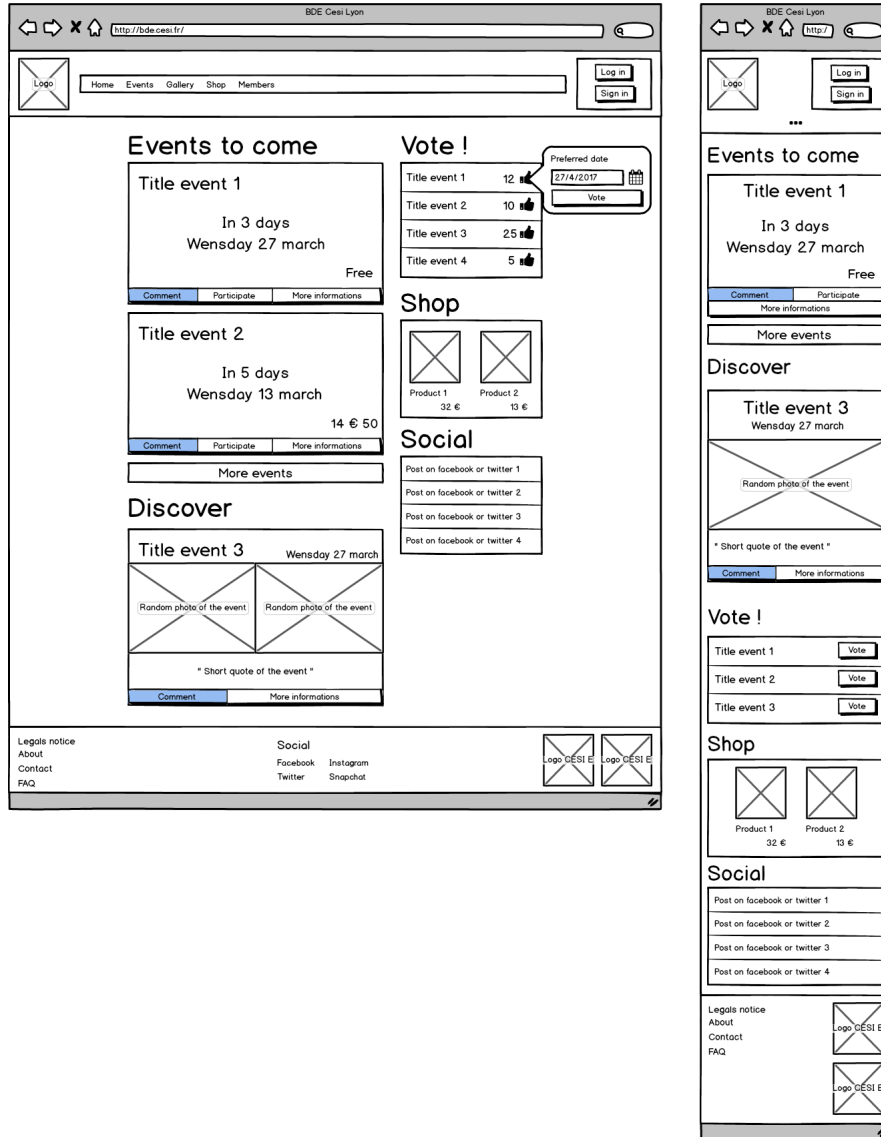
BDE Cesi Lyon

http://bde.cesi.fr/

Logo

Home Events Gallery Shop Members

Log in
Sign in

Events to come

Title event 1

In 3 days
Wensday 27 march

Free

Comment | Participate | More informations

Title event 2

In 5 days
Wensday 13 march

14 € 50

Comment | Participate | More informations

More events

Discover

Title event 3 Wensday 27 march

Random photo of the event

Random photo of the event

" Short quote of the event "

Comment | More informations

Vote !

Title event 1 12
Title event 2 10
Title event 3 25
Title event 4 5

Preferred date
27/4/2017
Vote

Shop

Product 1 32 €
Product 2 13 €

Social

Post on facebook or twitter 1
Post on facebook or twitter 2
Post on facebook or twitter 3
Post on facebook or twitter 4

Legals notice
About
Contact
FAQ

Social
Facebook Instagram
Twitter Snapchat

Logo CESI E
Logo CESI E

BDE Cesi Lyon

http:/

Logo

Log in
Sign in

...

Events to come

Title event 1

In 3 days
Wensday 27 march

Free

Comment | Participate
More informations

More events

Discover

Title event 3
Wensday 27 march

Random photo of the event

" Short quote of the event "

Comment | More informations

Vote !

Title event 1 Vote
Title event 2 Vote
Title event 3 Vote

Shop

Product 1 32 €
Product 2 13 €

Social

Post on facebook or twitter 1
Post on facebook or twitter 2
Post on facebook or twitter 3
Post on facebook or twitter 4

Legals notice
About
Contact
FAQ

Logo CESI E
Logo CESI E